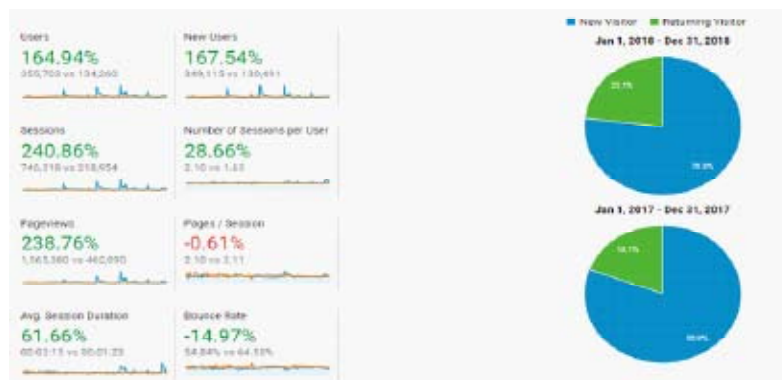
Users
164.94%
355,703 vs 134,260

New Users
167.54%
349,115 vs 130,491

Sessions
240.86%
745,318 vs 218,654

Number of Sessions per User
28.66%
2.10 vs 1.63

Pageviews
238.76%
1,563,360 vs 462,090

Pages / Session
-0.61%
2.10 vs 2.11

Avg. Session Duration
61.66%
00:03:13 vs 00:01:23

Bounce Rate
-14.97%
54.84% vs 64.50%

New Visitor
Returning Visitor

Jan 1, 2018 - Dec 31, 2018

22.1%

78.0%

Jan 1, 2017 - Dec 31, 2017

14.1%

86.0%